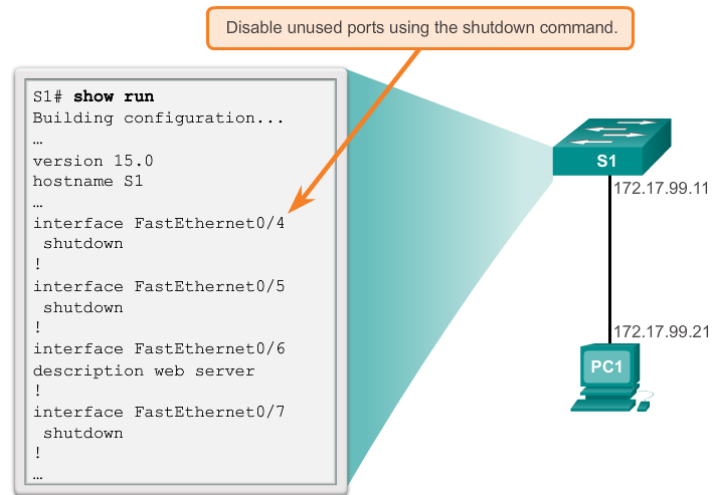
Disable unused ports using the shutdown command.

S1# **show run**
Building configuration...
…
version 15.0
hostname S1
…
interface FastEthernet0/4
 shutdown
!
interface FastEthernet0/5
 shutdown
!
interface FastEthernet0/6
description web server
!
interface FastEthernet0/7
 shutdown
!
…

S1
172.17.99.11
172.17.99.21
PC1